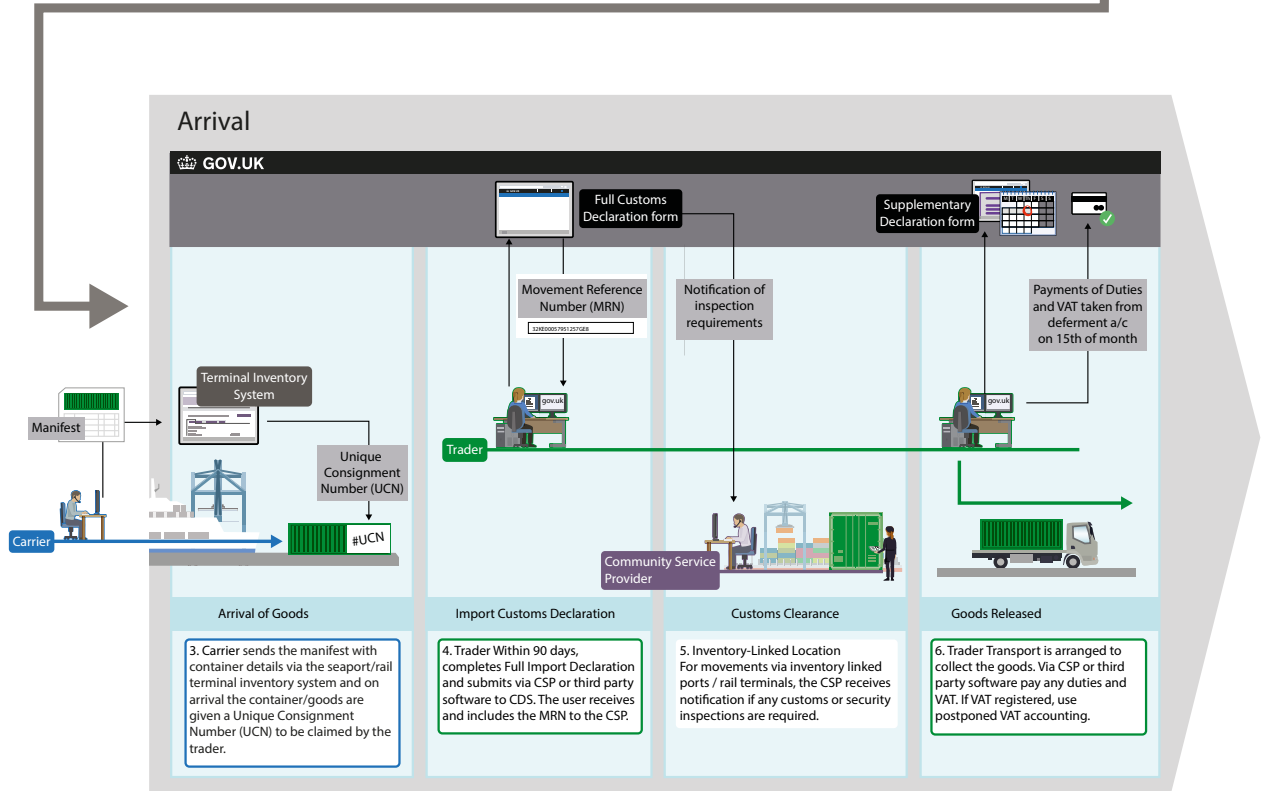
Arrival

GOV.UK

Full Customs Declaration form

Supplementary Declaration form

Movement Reference Number (MRN)

32RE00057951257GE8

Notification of inspection requirements

Payments of Duties and VAT taken from deferment a/c on 15th of month

Terminal Inventory System

Manifest

gov.uk

gov.uk

Unique Consignment Number (UCN)

Trader

Carrier

#UCN

Community Service Provider

Arrival of Goods

Import Customs Declaration

Customs Clearance

Goods Released

3. Carrier sends the manifest with container details via the seaport/rail terminal inventory system and on arrival the container/goods are given a Unique Consignment Number (UCN) to be claimed by the trader.

4. Trader Within 90 days, completes Full Import Declaration and submits via CSP or third party software to CDS. The user receives and includes the MRN to the CSP.

5. Inventory-Linked Location
For movements via inventory linked ports / rail terminals, the CSP receives notification if any customs or security inspections are required.

6. Trader Transport is arranged to collect the goods. Via CSP or third party software pay any duties and VAT. If VAT registered, use postponed VAT accounting.